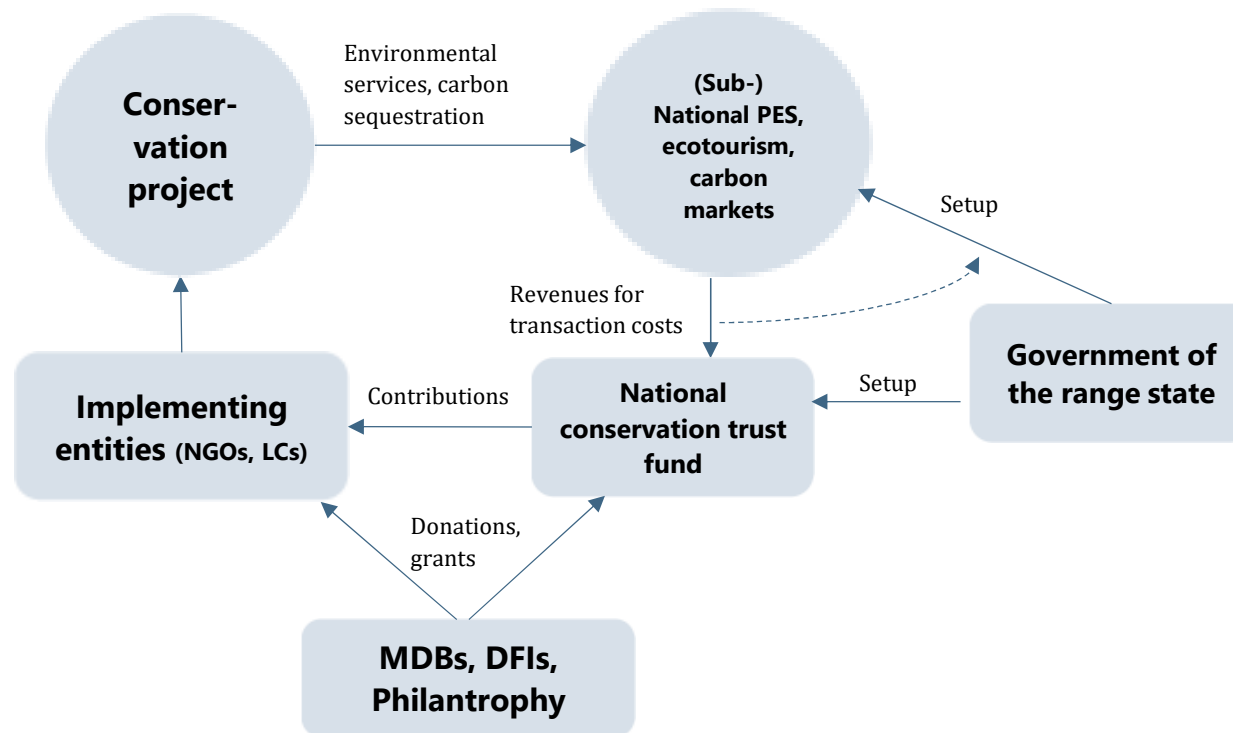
Conservation project

Environmental services, carbon sequestration

(Sub-) National PES, ecotourism, carbon markets

Setup

Revenues for transaction costs

Government of the range state

Setup

Implementing entities (NGOs, LCs)

Contributions

National conservation trust fund

Donations, grants

MDBs, DFIs, Philantrophy